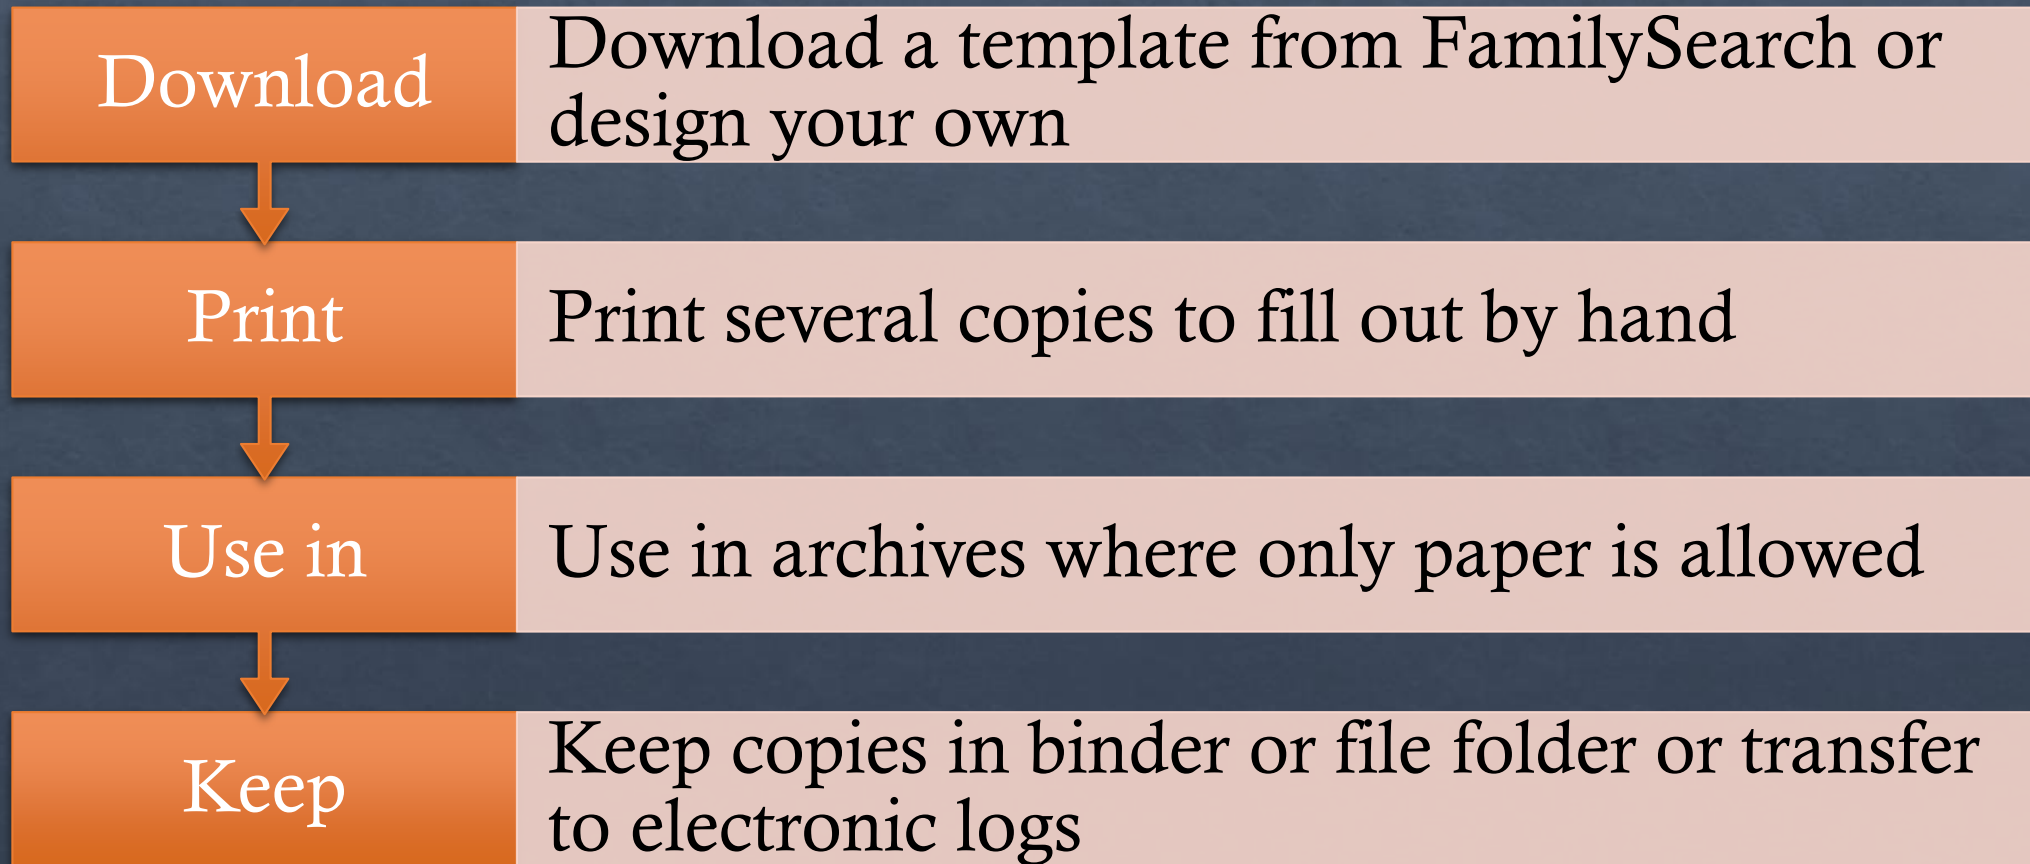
Download

Download a template from FamilySearch or design your own

Print

Print several copies to fill out by hand

Use in

Use in archives where only paper is allowed

Keep

Keep copies in binder or file folder or transfer to electronic logs